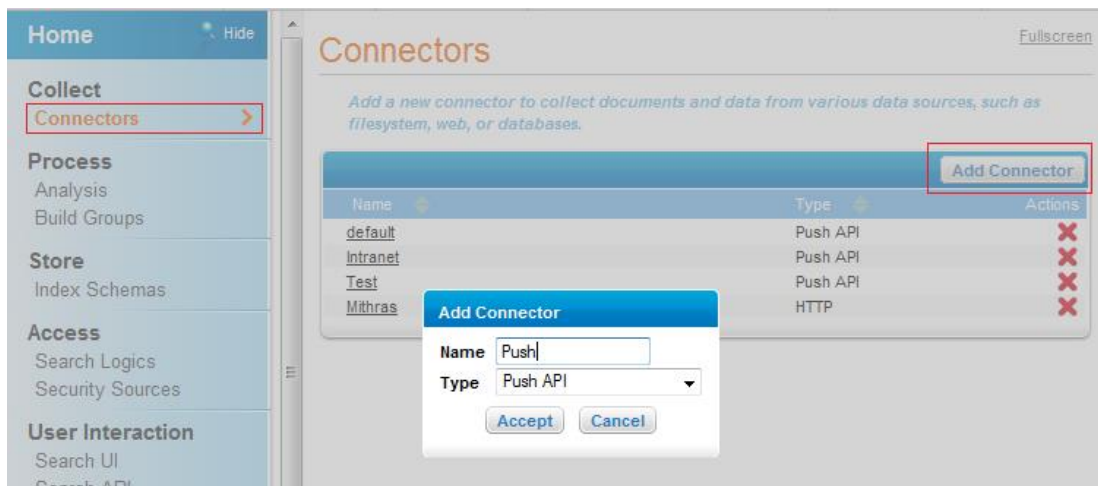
Home
Hide

Collect
Connectors

Process
Analysis
Build Groups

Store
Index Schemas

Access
Search Logics
Security Sources

User Interaction
Search UI
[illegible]

Connectors

Fullscreen

Add a new connector to collect documents and data from various data sources, such as filesystem, web, or databases.

Add Connector

| Name | Type | Actions |
|---|---|---|
| default | Push API | |
| Intranet | Push API | |
| Test | Push API | |
| Mithras | HTTP | |

Add Connector
Name Push
Type Push API
Accept Cancel